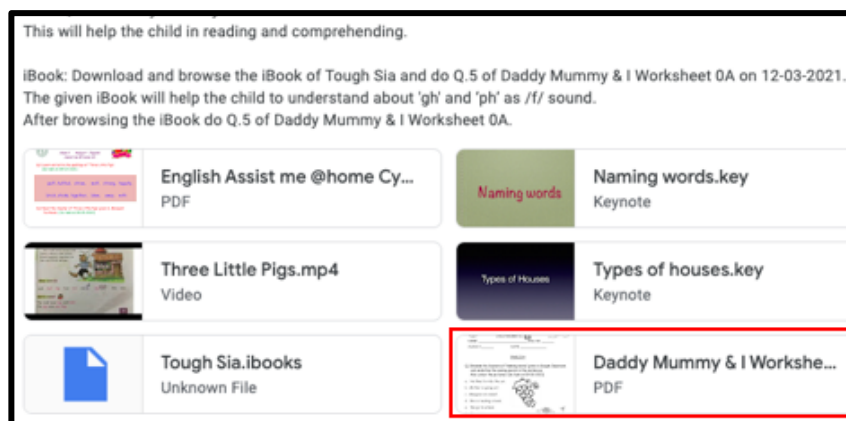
This will help the child in reading and comprehending.

iBook: Download and browse the iBook of Tough Sia and do Q.5 of Daddy Mummy & I Worksheet 0A on 12-03-2021. The given iBook will help the child to understand about 'gh' and 'ph' as /f/ sound. After browsing the iBook do Q.5 of Daddy Mummy & I Worksheet 0A.

English Assist me @home Cy...
PDF

Naming words
Naming words.key
Keynote

Three Little Pigs.mp4
Video

Types of Houses
Types of houses.key
Keynote

Tough Sia.ibooks
Unknown File

Daddy Mummy & I Workshe...
PDF